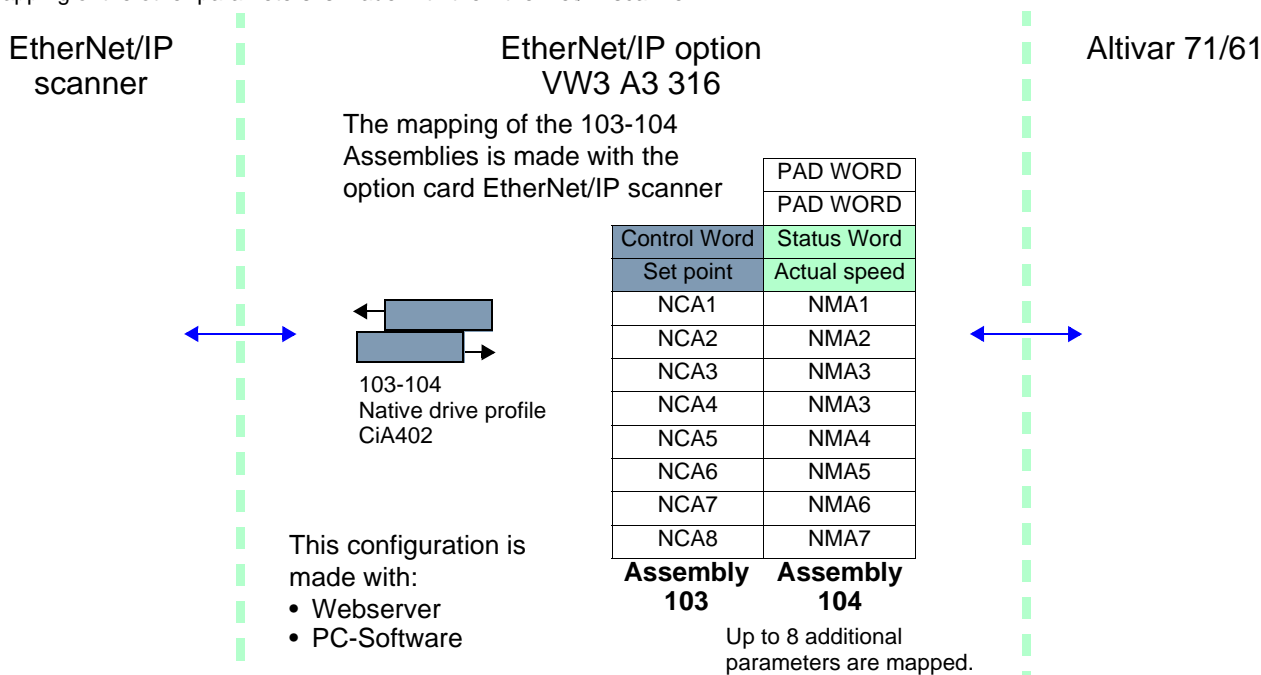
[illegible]

EtherNet/IP scanner

EtherNet/IP option VW3 A3 316

Altivar 71/61

The mapping of the 103-104 Assemblies is made with the option card EtherNet/IP scanner

| | PAD WORD |
|---|---|
| | PAD WORD |
| Control Word | Status Word |
| Set point | Actual speed |
| NCA1 | NMA1 |
| NCA2 | NMA2 |
| NCA3 | NMA3 |
| NCA4 | NMA3 |
| NCA5 | NMA4 |
| NCA6 | NMA5 |
| NCA7 | NMA6 |
| NCA8 | NMA7 |
| **Assembly 103** | **Assembly 104** |

103-104
Native drive profile
CiA402

This configuration is made with:
• Webserver
• PC-Software

Up to 8 additional parameters are mapped.